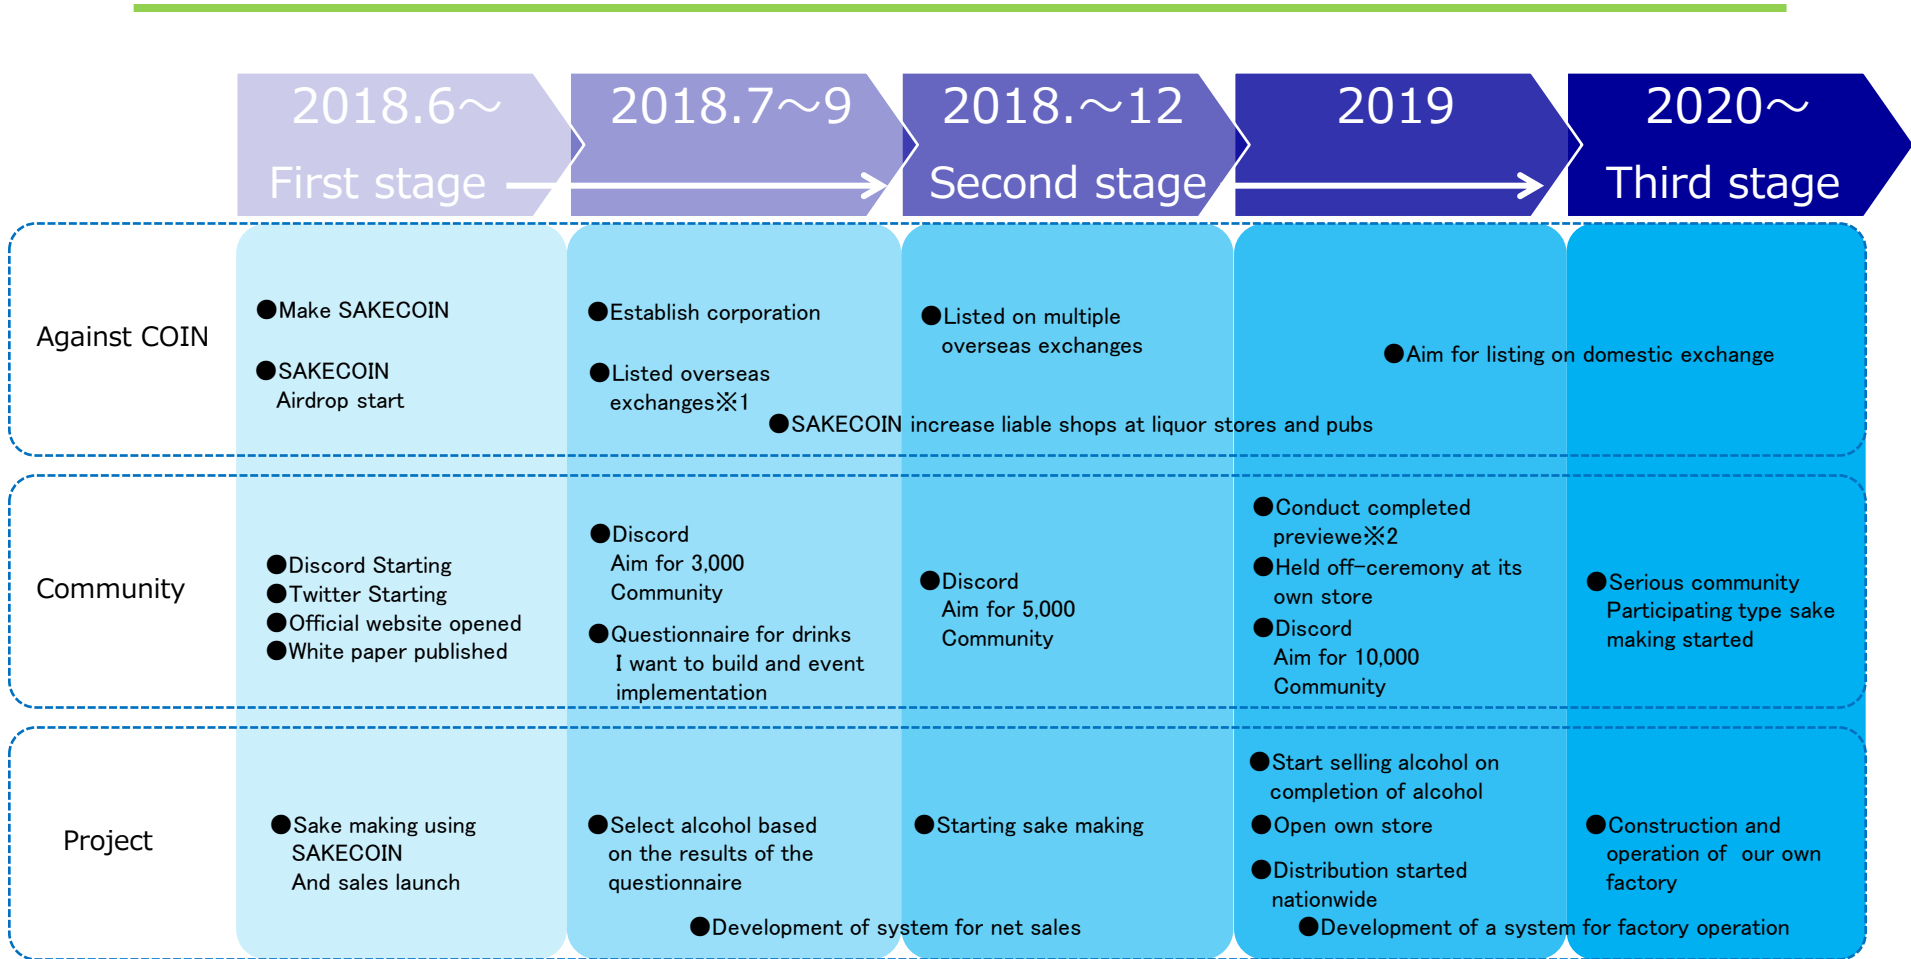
2018.6～
First stage

2018.7～9

2018.～12
Second stage

2019

2020～
Third stage

Against COIN

●Make SAKECOIN

●SAKECOIN Airdrop start

●Establish corporation

●Listed overseas exchanges※1

●Listed on multiple overseas exchanges

●Aim for listing on domestic exchange

●SAKECOIN increase liable shops at liquor stores and pubs

Community

●Discord Starting
●Twitter Starting
●Official website opened
●White paper published

●Discord Aim for 3,000 Community

●Questionnaire for drinks I want to build and event implementation

●Discord Aim for 5,000 Community

●Conduct completed previewe※2
●Held off-ceremony at its own store
●Discord Aim for 10,000 Community

●Serious community Participating type sake making started

Project

●Sake making using SAKECOIN And sales launch

●Select alcohol based on the results of the questionnaire

●Starting sake making

●Start selling alcohol on completion of alcohol
●Open own store
●Distribution started nationwide

●Construction and operation of our own factory

●Development of system for net sales

●Development of a system for factory operation